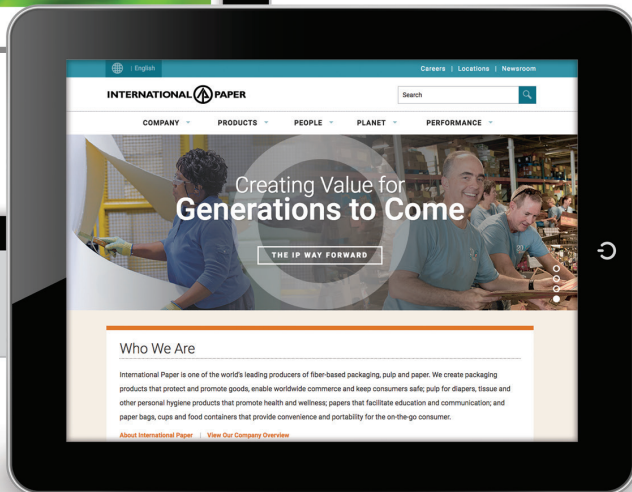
| English

Careers | Locations | Newsroom

INTERNATIONAL PAPER

Search

COMPANY PRODUCTS PEOPLE PLANET PERFORMANCE

Creating Value for
Generations to Come

THE IP WAY FORWARD

Who We Are

International Paper is one of the world's leading producers of fiber-based packaging, pulp and paper. We create packaging products that protect and promote goods, enable worldwide commerce and keep consumers safe; pulp for diapers, tissue and other personal hygiene products that promote health and wellness; papers that facilitate education and communication; and paper bags, cups and food containers that provide convenience and portability for the on-the-go consumer.

About International Paper | View Our Company Overview